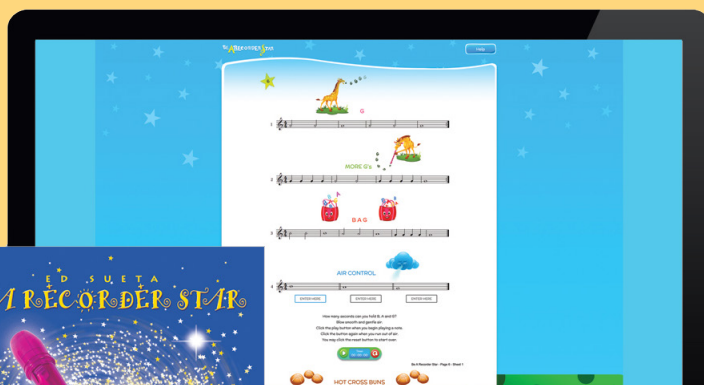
Be A Recorder Star

FIND

G

1

MORE G's

2

B A G

3

AIR CONTROL

4

ENTER HERE

ENTER HERE

ENTER HERE

How many seconds can you hold B, A and G?
Blow smooth and gentle air.
Click the play button when you begin playing a note.
Click the button again when you run out of air.
You may click the reset button to start over.

Be A Recorder Star · Page 8 · Sheet 1

HOT CROSS BUNS

ED SUETA

A RECORDER STAR